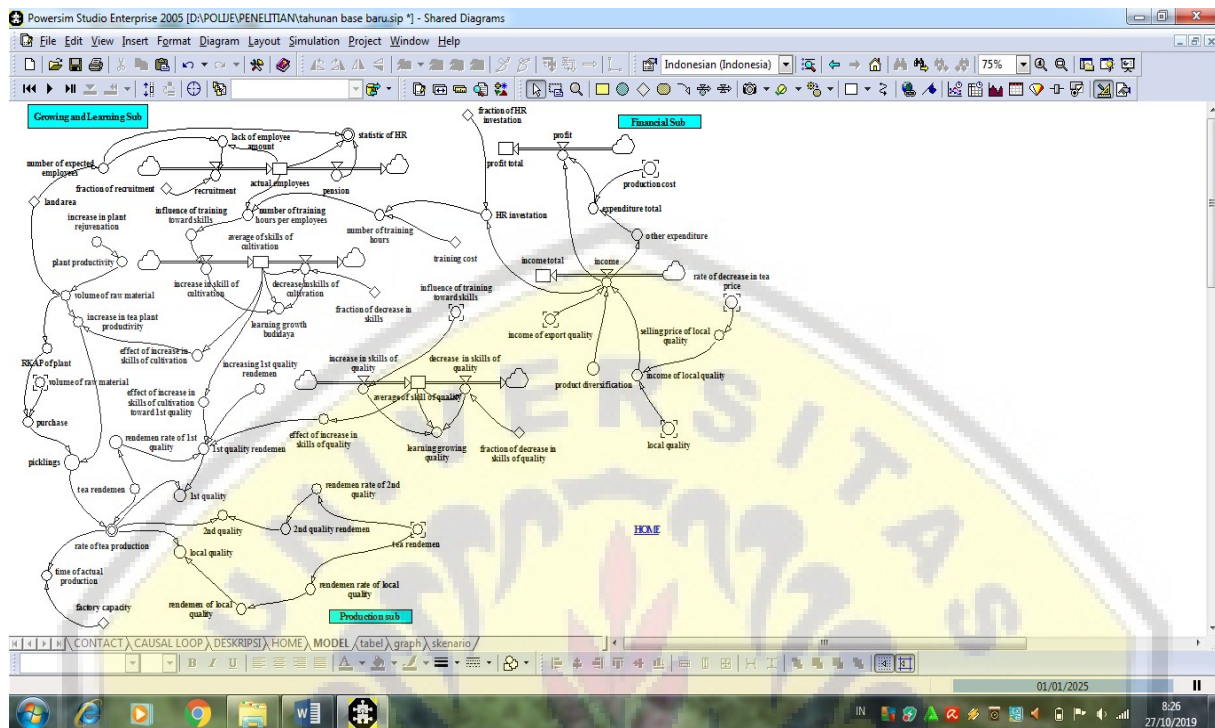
Powersim Studio Enterprise 2005 [D:\POLIJE\PENELITIAN\tahunan base baru.sip *] - Shared Diagrams

File Edit View Insert Format Diagram Layout Simulation Project Window Help

Indonesian (Indonesia)
75%

Growing and Learning Sub

lack of employee amount
statistic of HR
number of expected employees
fraction of recruitment
recruitment
actual employees
pension
land area
increase in plant rejuvenation
influence of training toward skills
number of training hours per employees
number of training hours
average of skills of cultivation
plant productivity
training cost
volume of raw material
increase in skill of cultivation
decrease in skills of cultivation
increase in tea plant productivity
fraction of decrease in skills
learning growth budidaya
effect of increase in skills of cultivation
RKAP of plant
volume of raw material
increasing 1st quality rendemen
effect of increase in skills of cultivation toward 1st quality
purchase
rendemen rate of 1st quality
1st quality rendemen
picklings
tea rendemen
1st quality
rendemen rate of 2nd quality
2nd quality
2nd quality rendemen
tea rendemen
rate of tea production
local quality
time of actual production
rendemen rate of local quality
factory capacity
rendemen of local quality
Production sub

fraction of HR investation
profit
Financial Sub
profit total
production cost
expenditure total
HR investation
other expenditure
income total
income
rate of decrease in tea price
influence of training toward skills
income of export quality
selling price of local quality
increase in skills of quality
decrease in skills of quality
average of skill of quality
product diversification
income of local quality
effect of increase in skills of quality
learning growing quality
fraction of decrease in skills of quality
local quality
HOME

CONTACT CAUSAL LOOP DESKRIPSI HOME MODEL tabel graph skenario

01/01/2025

IN
8:26
27/10/2019